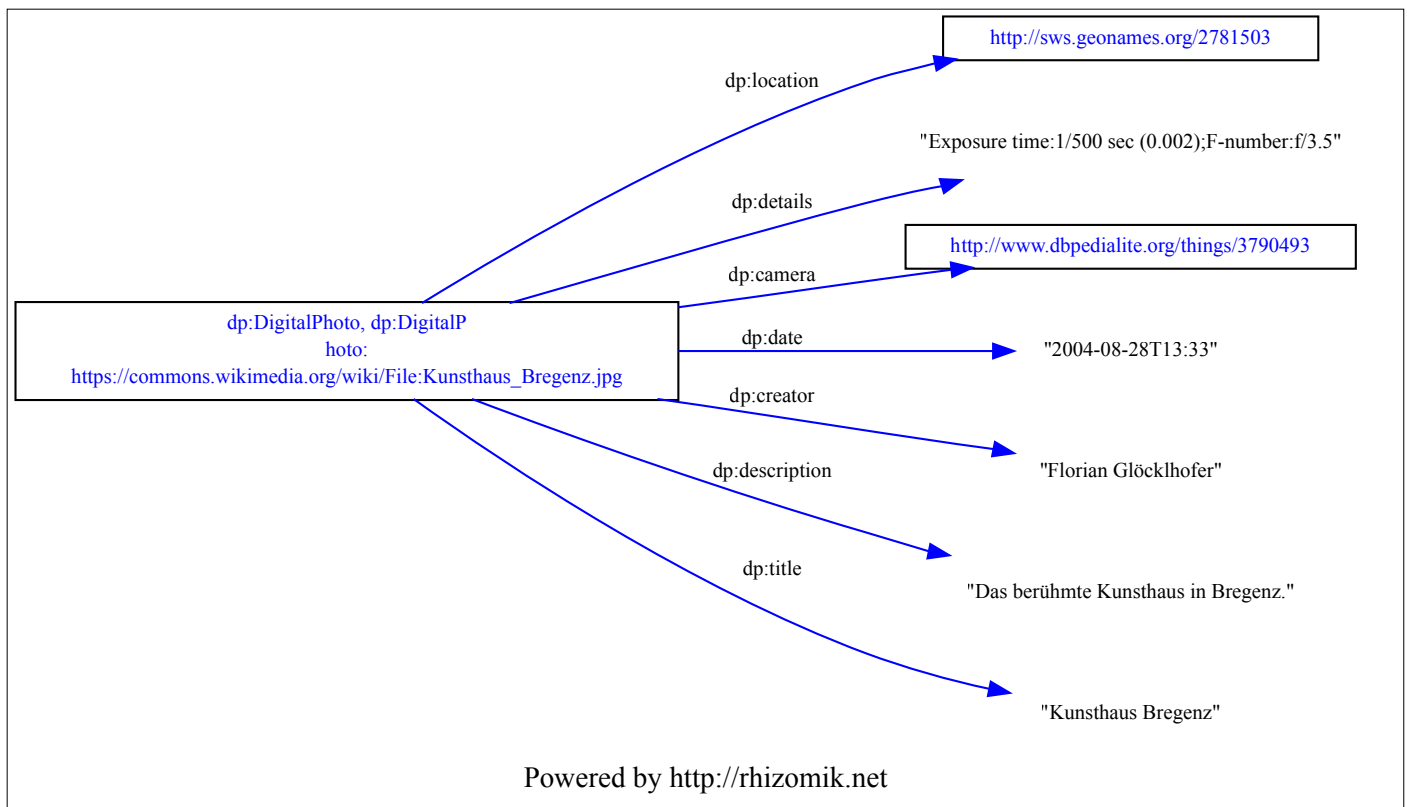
dp:DigitalPhoto, dp:DigitalP
hoto:
https://commons.wikimedia.org/wiki/File:Kunsthaus_Bregenz.jpg

dp:location
http://sws.geonames.org/2781503

dp:details
"Exposure time:1/500 sec (0.002);F-number:f/3.5"

dp:camera
http://www.dbpedialite.org/things/3790493

dp:date
"2004-08-28T13:33"

dp:creator
"Florian Glöcklhofer"

dp:description
"Das berühmte Kunsthaus in Bregenz."

dp:title
"Kunsthaus Bregenz"

Powered by http://rhizomik.net